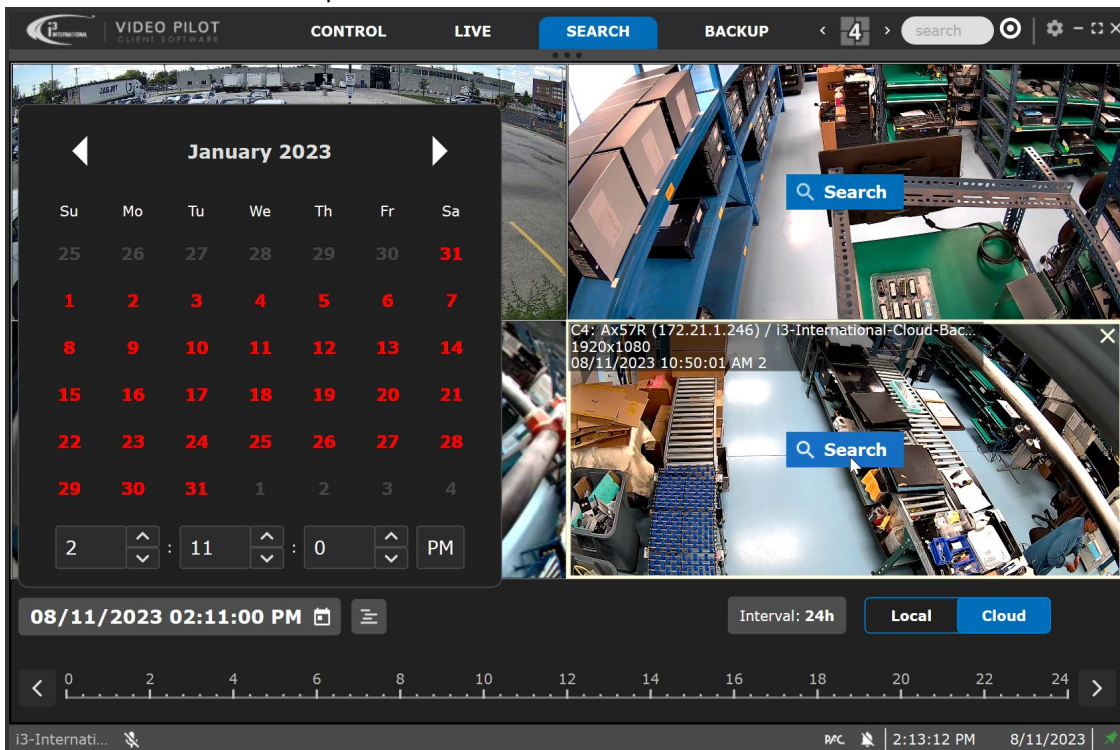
i3 INTERNATIONAL VIDEO PILOT CLIENT SOFTWARE CONTROL LIVE SEARCH BACKUP < 4 > search

January 2023

| Su | Mo | Tu | We | Th | Fr | Sa |
|---|---|---|---|---|---|---|
| 25 | 26 | 27 | 28 | 29 | 30 | 31 |
| 1 | 2 | 3 | 4 | 5 | 6 | 7 |
| 8 | 9 | 10 | 11 | 12 | 13 | 14 |
| 15 | 16 | 17 | 18 | 19 | 20 | 21 |
| 22 | 23 | 24 | 25 | 26 | 27 | 28 |
| 29 | 30 | 31 | 1 | 2 | 3 | 4 |

2 : 11 : 0 PM

Search

C4: Ax57R (172.21.1.246) / i3-International-Cloud-Bac...
1920x1080
08/11/2023 10:50:01 AM 2

Search

08/11/2023 02:11:00 PM

Interval: 24h

Local Cloud

0 2 4 6 8 10 12 14 16 18 20 22 24

i3-Internati... 2:13:12 PM 8/11/2023